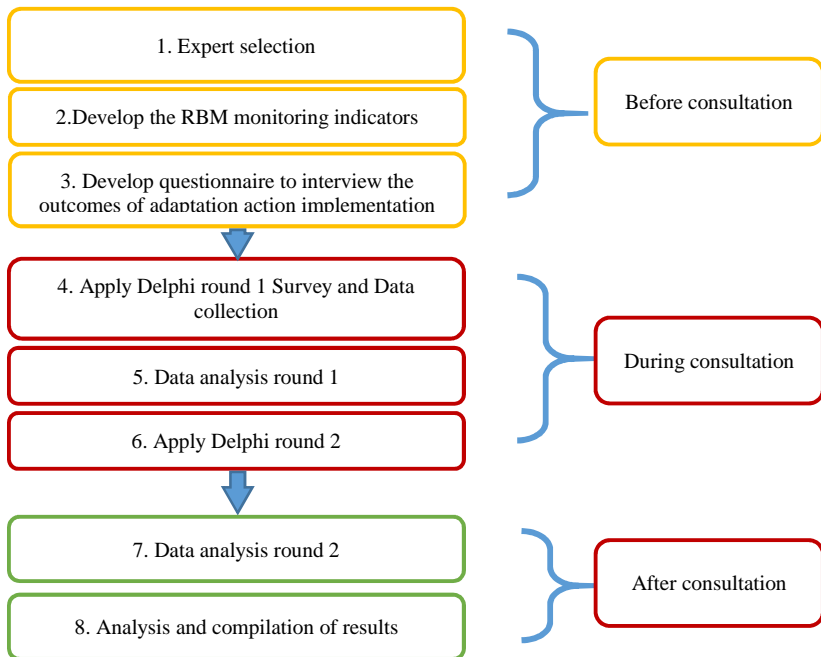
1. Expert selection

2.Develop the RBM monitoring indicators

3. Develop questionnaire to interview the outcomes of adaptation action implementation

Before consultation

4. Apply Delphi round 1 Survey and Data collection

5. Data analysis round 1

6. Apply Delphi round 2

During consultation

7. Data analysis round 2

8. Analysis and compilation of results

After consultation